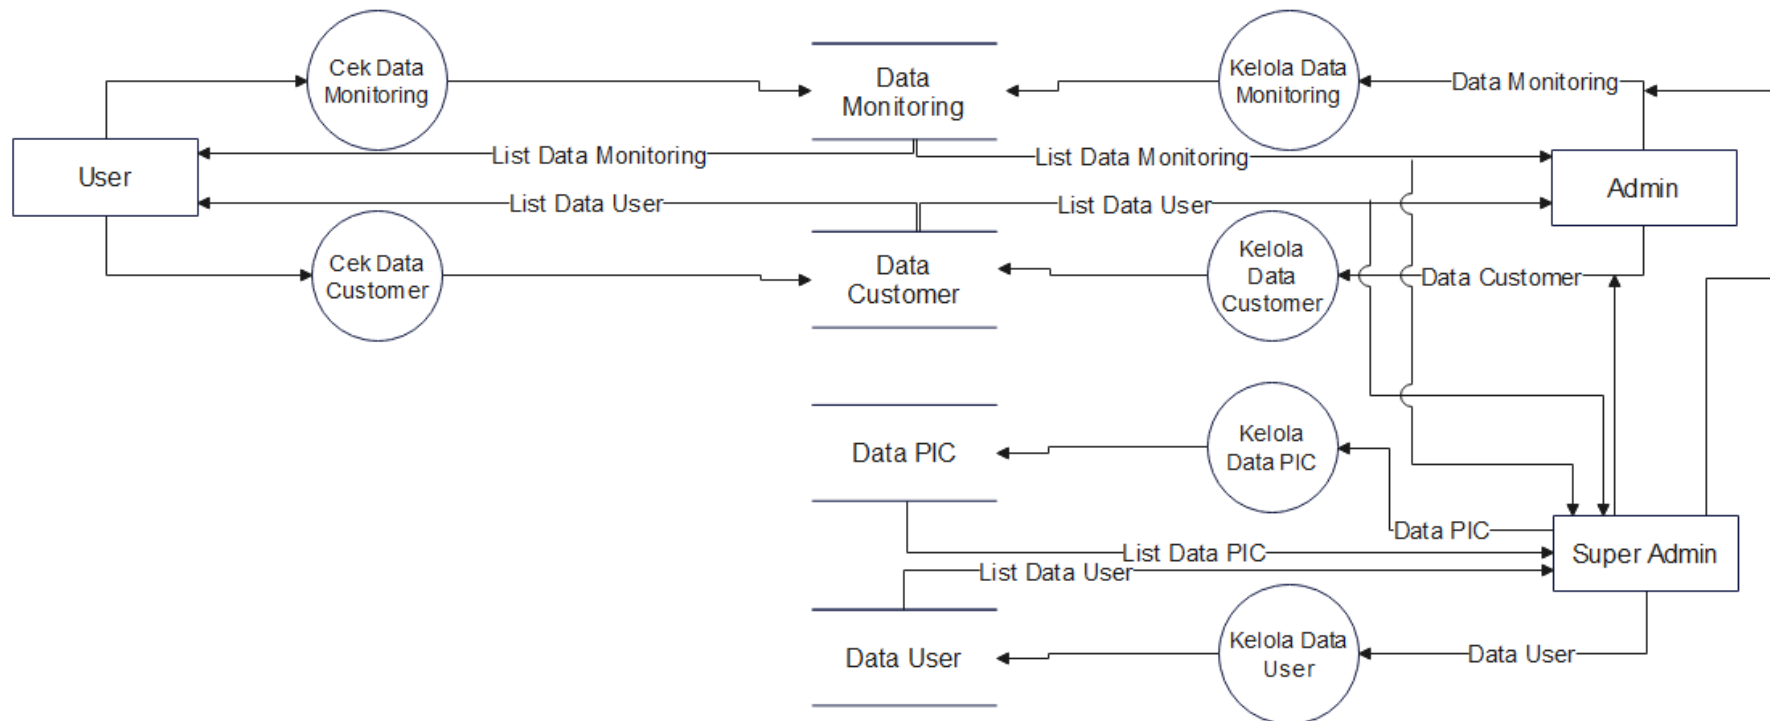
Cek Data Monitoring

Data Monitoring

Kelola Data Monitoring

Data Monitoring

User

List Data Monitoring

List Data Monitoring

Admin

List Data User

List Data User

Cek Data Customer

Data Customer

Kelola Data Customer

Data Customer

Kelola Data PIC

Data PIC

Data PIC

List Data PIC

Super Admin

List Data User

Data User

Kelola Data User

Data User